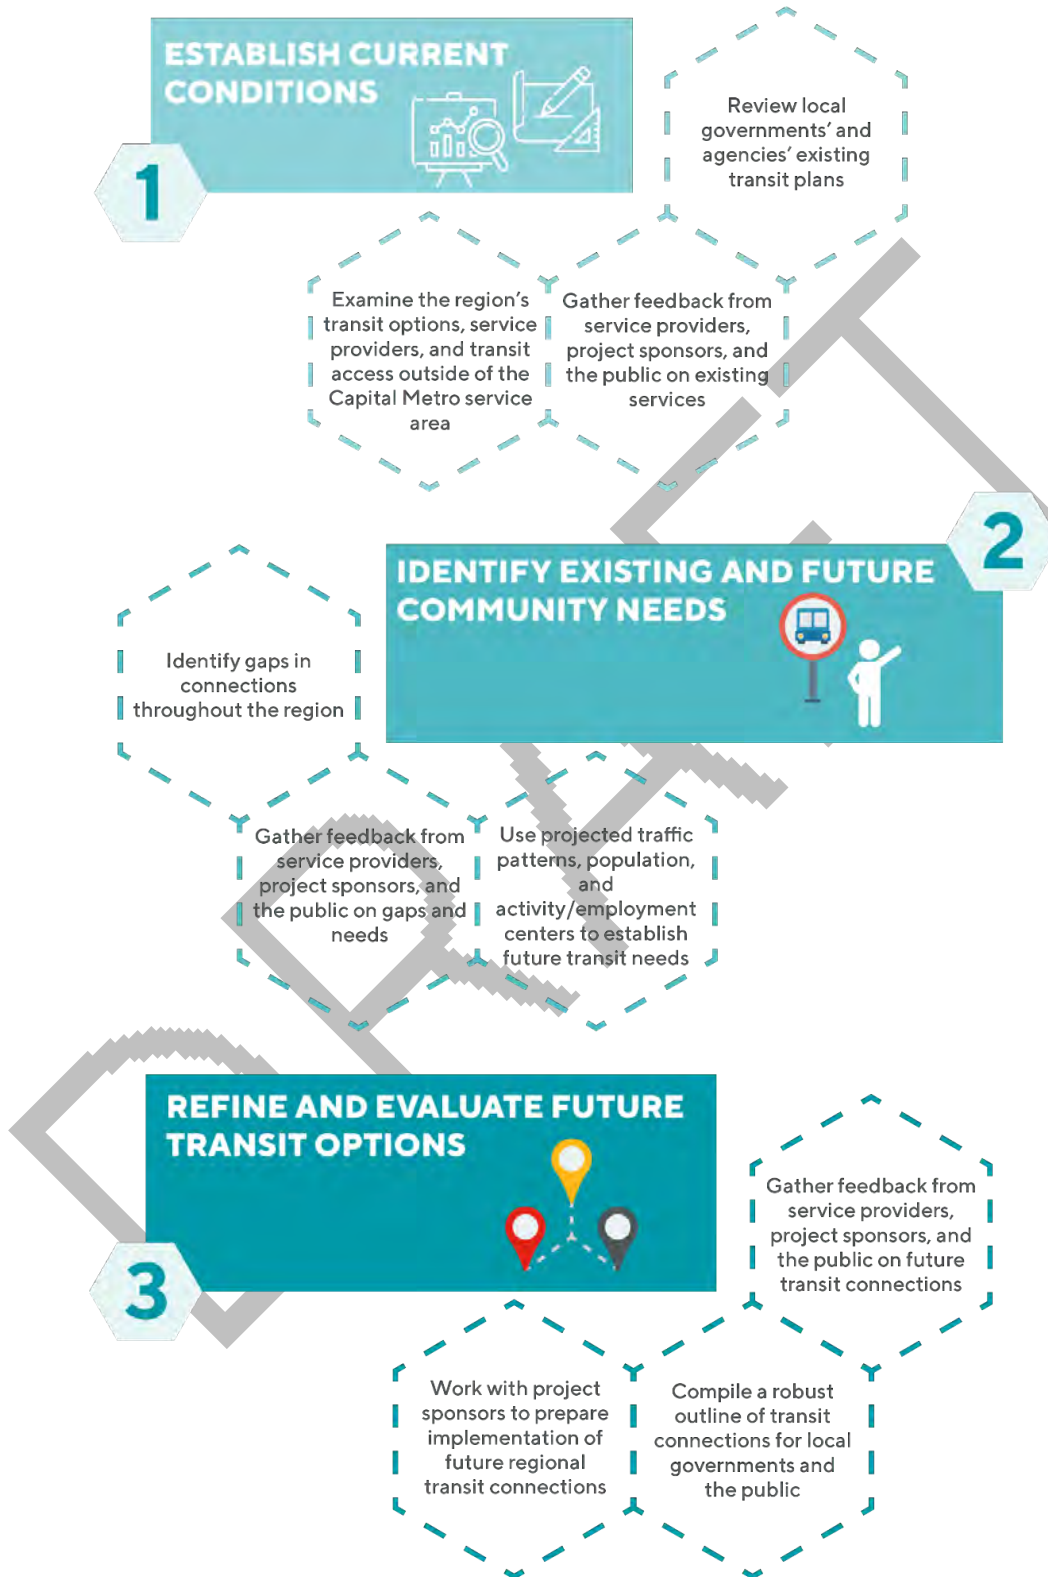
ESTABLISH CURRENT CONDITIONS

1

Review local governments' and agencies' existing transit plans

Examine the region's transit options, service providers, and transit access outside of the Capital Metro service area

Gather feedback from service providers, project sponsors, and the public on existing services

2

IDENTIFY EXISTING AND FUTURE COMMUNITY NEEDS

Identify gaps in connections throughout the region

Gather feedback from service providers, project sponsors, and the public on gaps and needs

Use projected traffic patterns, population, and activity/employment centers to establish future transit needs

REFINE AND EVALUATE FUTURE TRANSIT OPTIONS

3

Gather feedback from service providers, project sponsors, and the public on future transit connections

Work with project sponsors to prepare implementation of future regional transit connections

Compile a robust outline of transit connections for local governments and the public